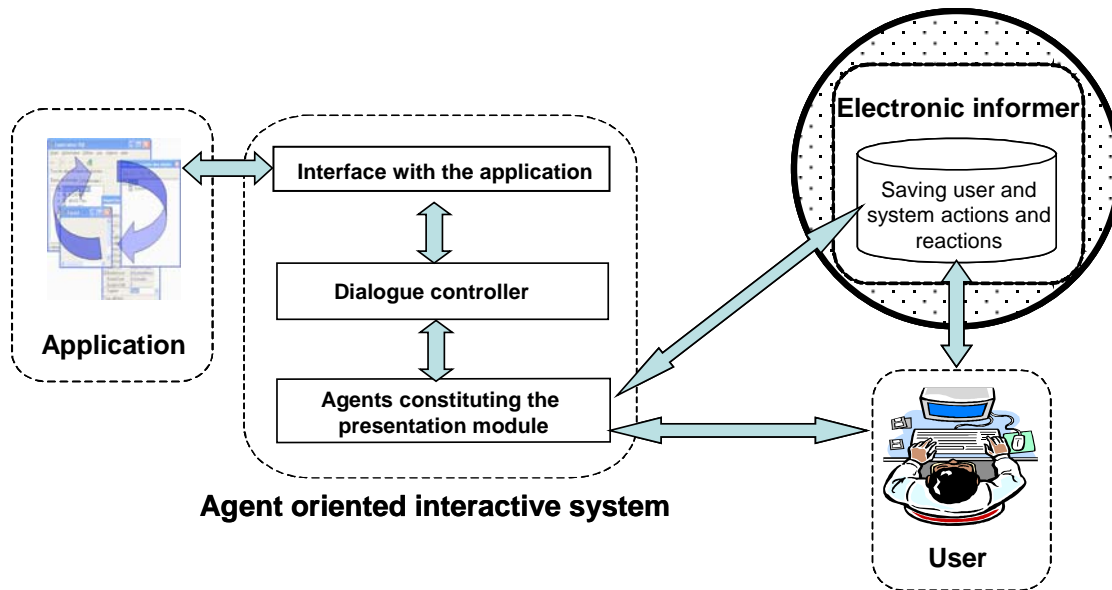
Application

Interface with the application

Dialogue controller

Agents constituting the presentation module

Agent oriented interactive system

Electronic informer

Saving user and system actions and reactions

User